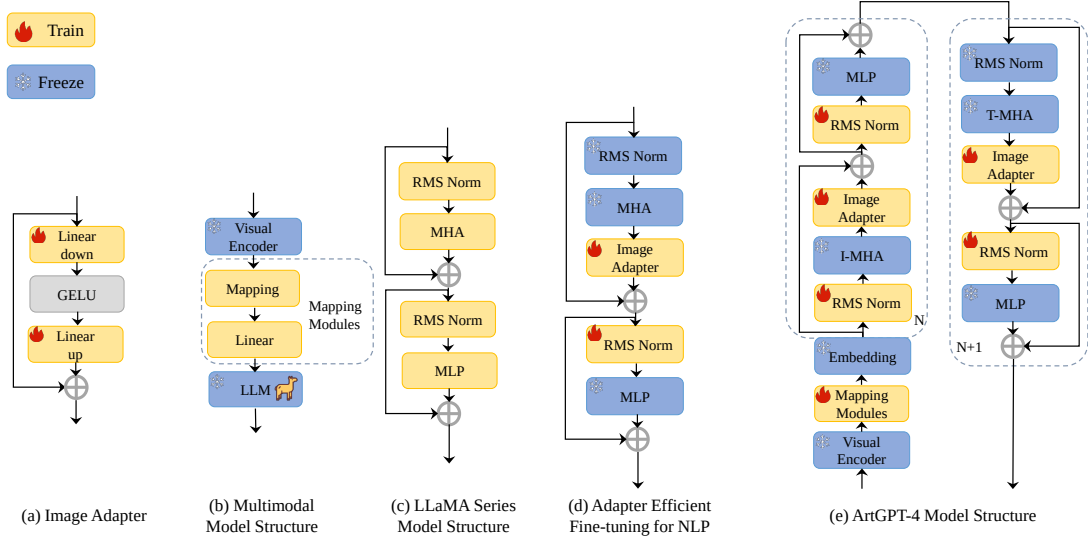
Train

Freeze

Linear down

GELU

Linear up

(a) Image Adapter

Visual Encoder

Mapping

Linear

Mapping Modules

LLM

(b) Multimodal Model Structure

RMS Norm

MHA

RMS Norm

MLP

(c) LLaMA Series Model Structure

RMS Norm

MHA

Image Adapter

RMS Norm

MLP

(d) Adapter Efficient Fine-tuning for NLP

MLP

RMS Norm

Image Adapter

I-MHA

RMS Norm

N

Embedding

Mapping Modules

Visual Encoder

RMS Norm

T-MHA

Image Adapter

RMS Norm

MLP

N+1

(e) ArtGPT-4 Model Structure